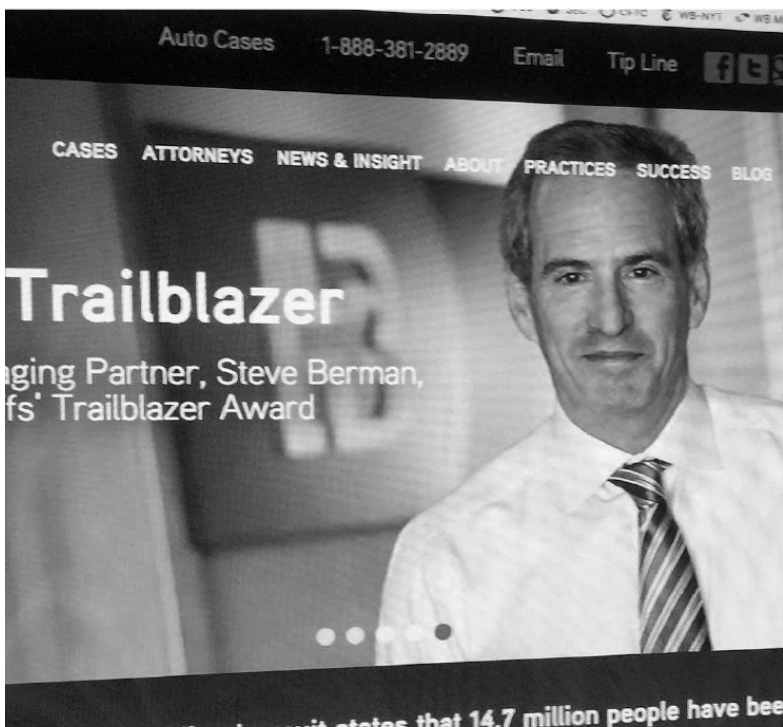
SEC CFTC WB-NYT WB

Auto Cases 1-888-381-2889 Email Tip Line

CASES ATTORNEYS NEWS & INSIGHT ABOUT PRACTICES SUCCESS BLOG

Trailblazer

aging Partner, Steve Berman, fs' Trailblazer Award

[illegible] suit states that 14.7 million people have bee